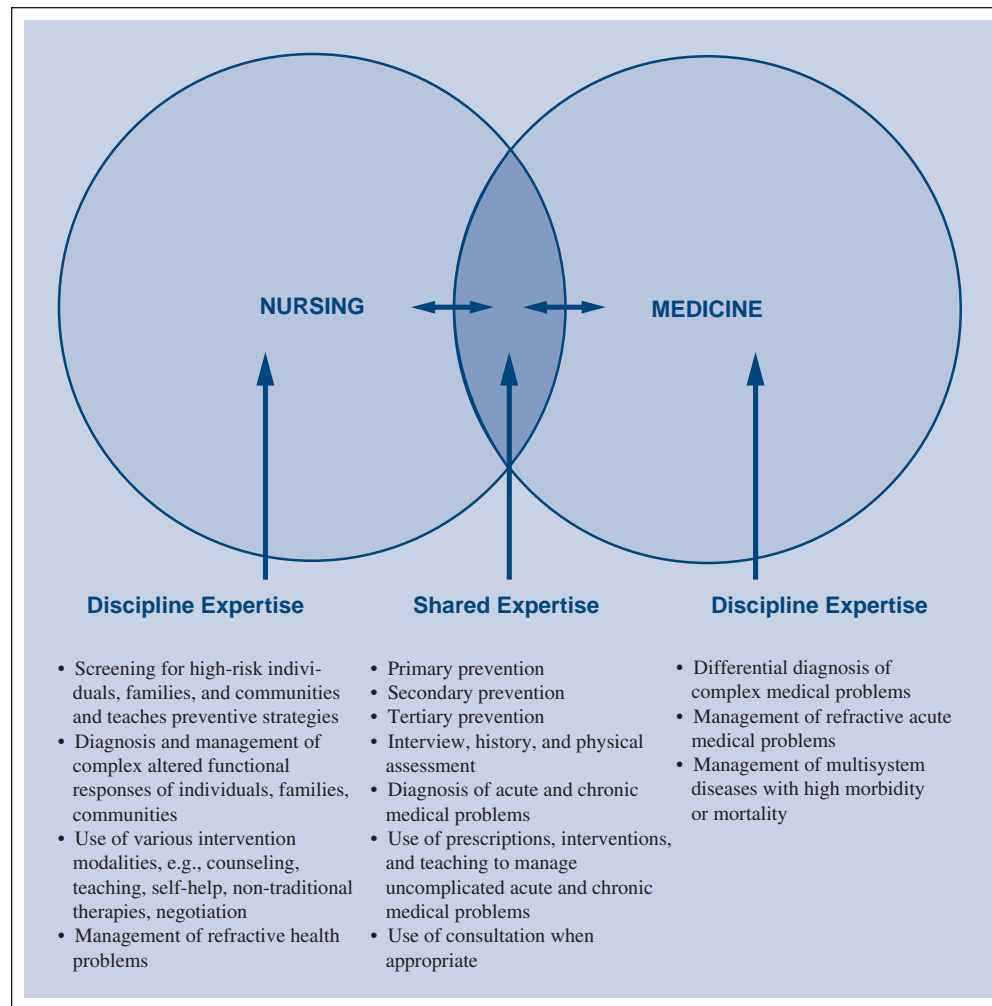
NURSING

MEDICINE

Discipline Expertise

Shared Expertise

Discipline Expertise

• Screening for high-risk individuals, families, and communities and teaches preventive strategies
• Diagnosis and management of complex altered functional responses of individuals, families, communities
• Use of various intervention modalities, e.g., counseling, teaching, self-help, non-traditional therapies, negotiation
• Management of refractive health problems

• Primary prevention
• Secondary prevention
• Tertiary prevention
• Interview, history, and physical assessment
• Diagnosis of acute and chronic medical problems
• Use of prescriptions, interventions, and teaching to manage uncomplicated acute and chronic medical problems
• Use of consultation when appropriate

• Differential diagnosis of complex medical problems
• Management of refractive acute medical problems
• Management of multisystem diseases with high morbidity or mortality